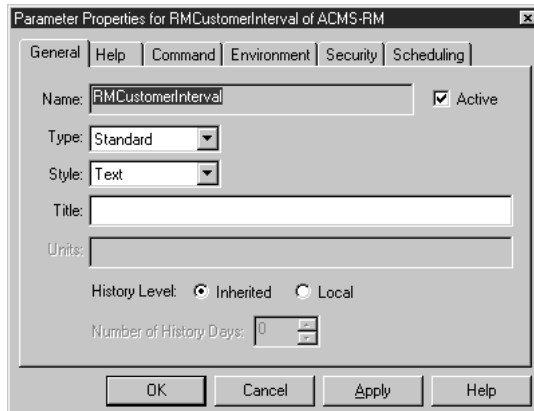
Parameter Properties for RMCustomerInterval of ACMS-RM

General | Help | Command | Environment | Security | Scheduling

Name: RMCustomerInterval

Active

Type: Standard

Style: Text

Title:

Units:

History Level: Inherited Local

Number of History Days: 0

OK | Cancel | Apply | Help